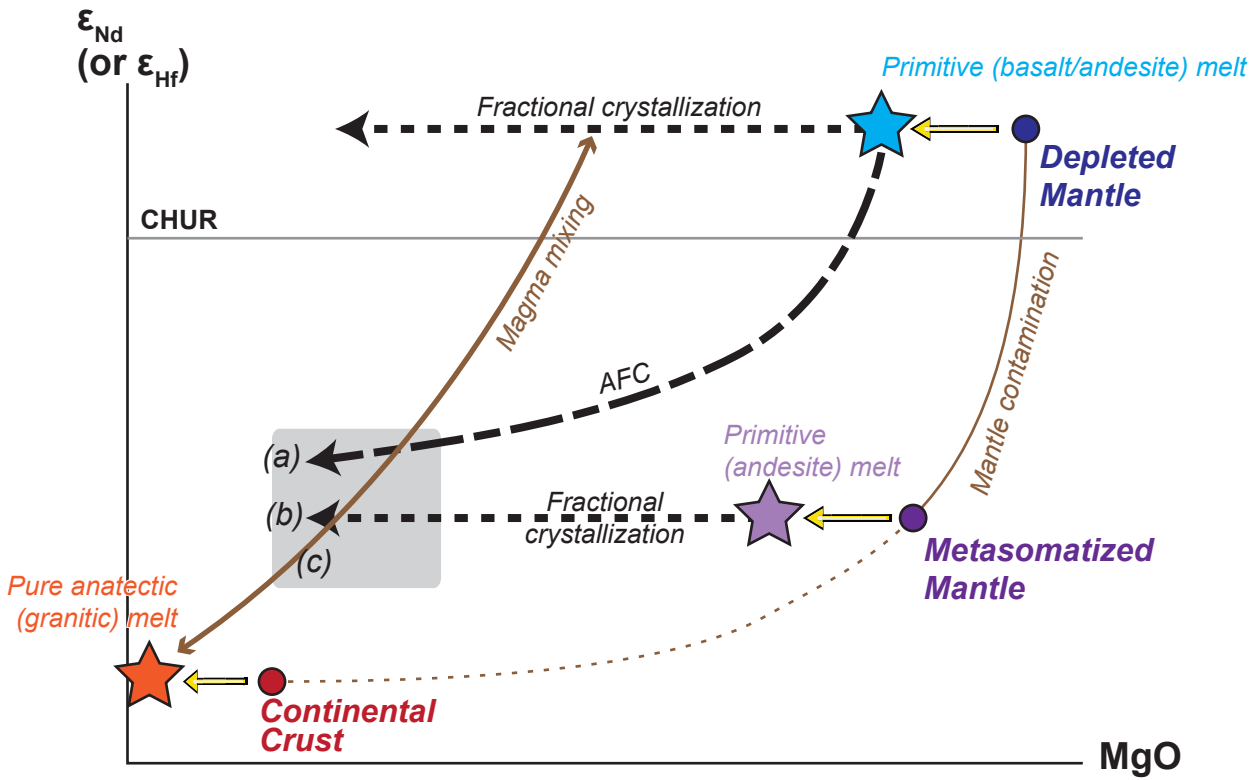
$\varepsilon_{Nd}$ (or $\varepsilon_{Hf}$)

Primitive (basalt/andesite) melt

Fractional crystallization

Depleted Mantle

CHUR

Magma mixing

Mantle contamination

AFC

Primitive (andesite) melt

(a)

(b)

Fractional crystallization

(c)

Metasomatized Mantle

Pure anatectic (granitic) melt

Continental Crust

MgO